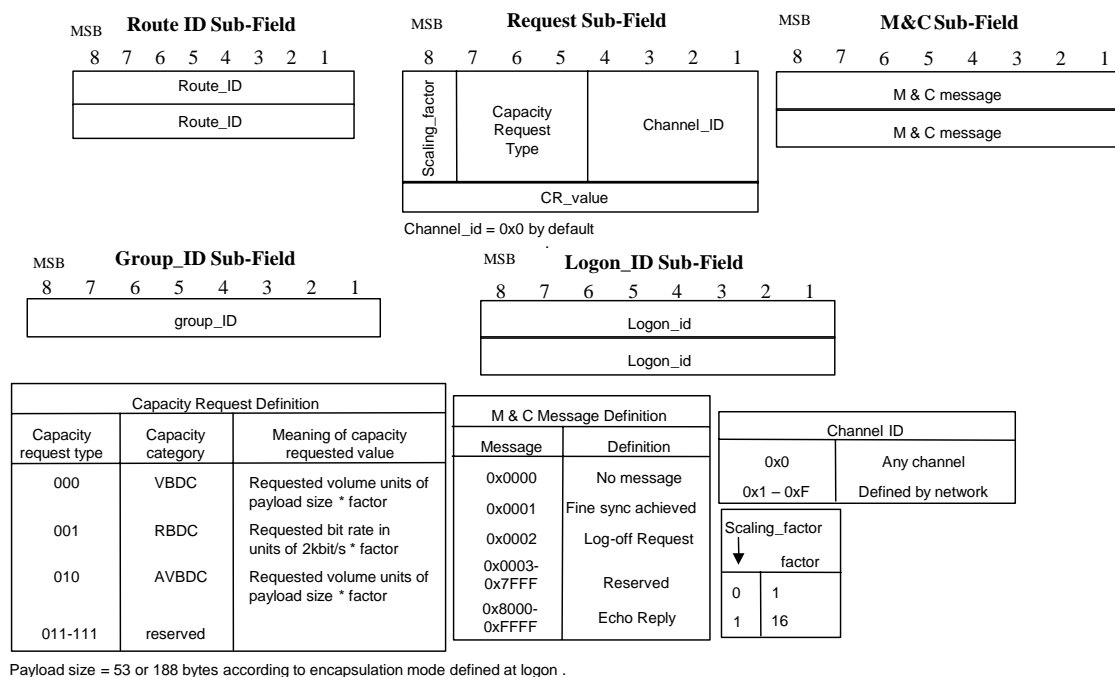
MSB **Route ID Sub-Field**

8 7 6 5 4 3 2 1

| Route_ID |
|---|
| Route_ID |

MSB **Request Sub-Field**

8 7 6 5 4 3 2 1

| Scaling_factor | Capacity Request Type | Channel_ID |
|---|---|---|
| CR_value | | |

Channel_id = 0x0 by default

MSB **M&C Sub-Field**

8 7 6 5 4 3 2 1

| M & C message |
|---|
| M & C message |

MSB **Group_ID Sub-Field**

8 7 6 5 4 3 2 1

| group_ID |
|---|

MSB **Logon_ID Sub-Field**

8 7 6 5 4 3 2 1

| Logon_id |
|---|
| Logon_id |

Capacity Request Definition

| Capacity request type | Capacity category | Meaning of capacity requested value |
|---|---|---|
| 000 | VBDC | Requested volume units of payload size * factor |
| 001 | RBDC | Requested bit rate in units of 2kbit/s * factor |
| 010 | AVBDC | Requested volume units of payload size * factor |
| 011-111 | reserved | |

M & C Message Definition

| Message | Definition |
|---|---|
| 0x0000 | No message |
| 0x0001 | Fine sync achieved |
| 0x0002 | Log-off Request |
| 0x0003-0x7FFF | Reserved |
| 0x8000-0xFFFF | Echo Reply |

Channel ID

| 0x0 | Any channel |
|---|---|
| 0x1 – 0xF | Defined by network |

| Scaling_factor | factor |
|---|---|
| 0 | 1 |
| 1 | 16 |

Payload size = 53 or 188 bytes according to encapsulation mode defined at logon .